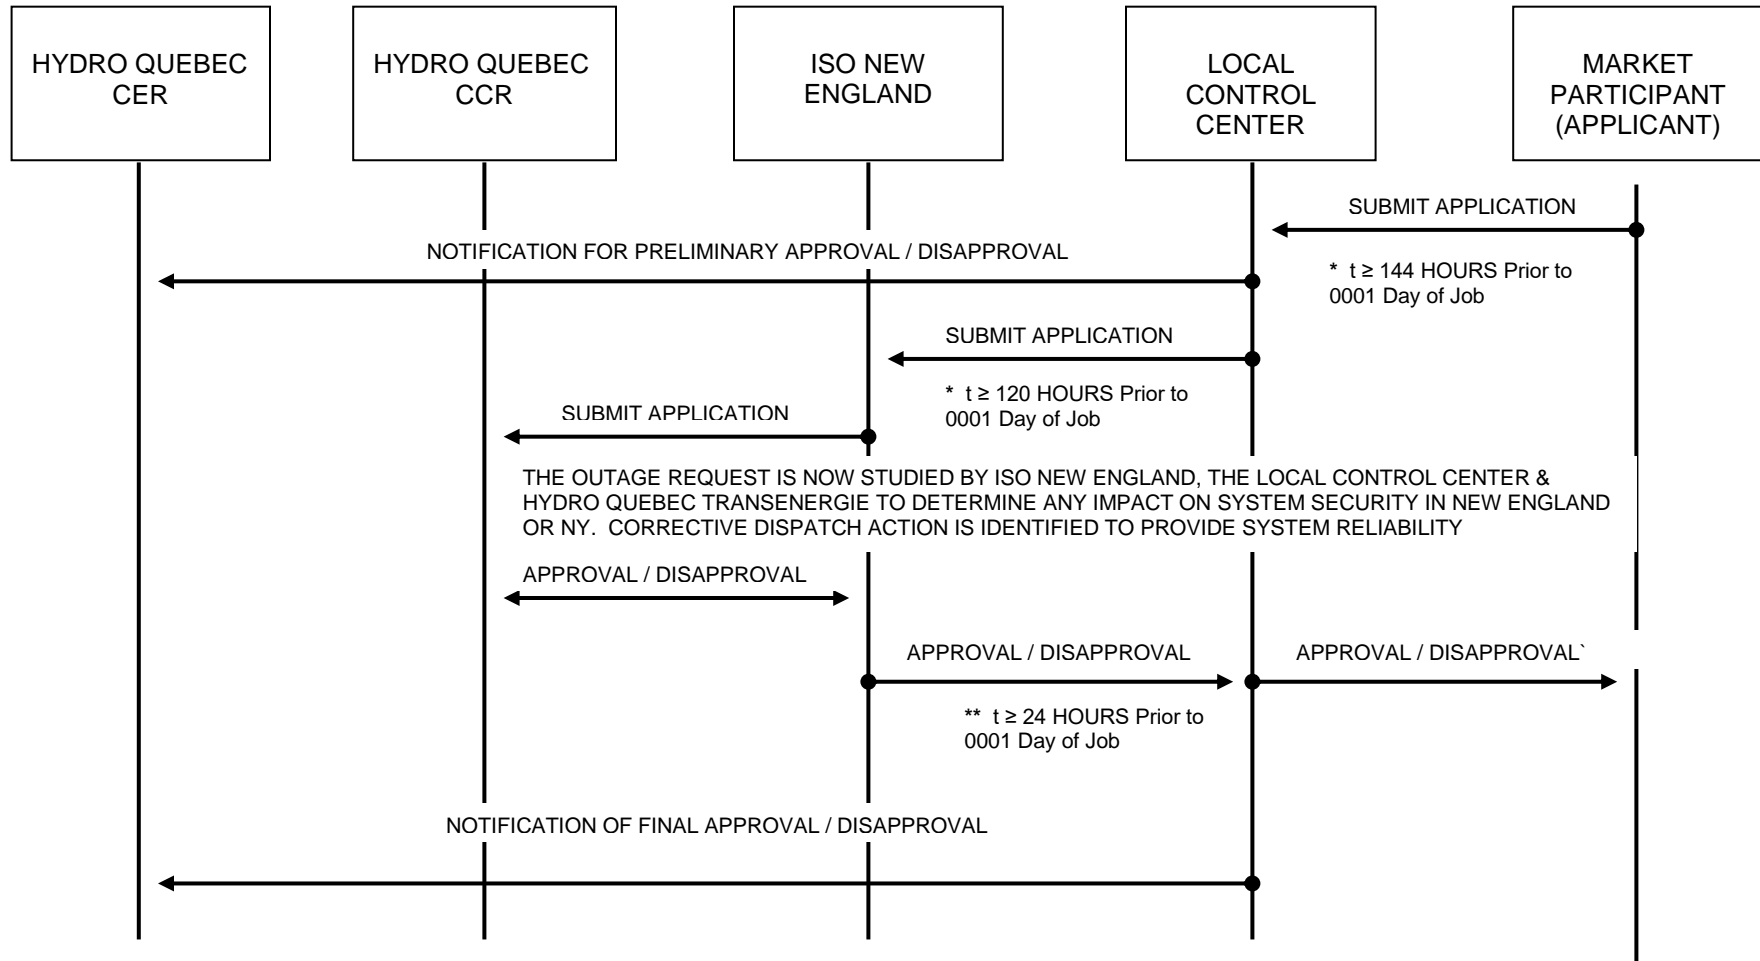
HYDRO QUEBEC CER

HYDRO QUEBEC CCR

ISO NEW ENGLAND

LOCAL CONTROL CENTER

MARKET PARTICIPANT (APPLICANT)

SUBMIT APPLICATION

NOTIFICATION FOR PRELIMINARY APPROVAL / DISAPPROVAL

* t ≥ 144 HOURS Prior to 0001 Day of Job

SUBMIT APPLICATION

* t ≥ 120 HOURS Prior to 0001 Day of Job

SUBMIT APPLICATION

THE OUTAGE REQUEST IS NOW STUDIED BY ISO NEW ENGLAND, THE LOCAL CONTROL CENTER & HYDRO QUEBEC TRANSENERGIE TO DETERMINE ANY IMPACT ON SYSTEM SECURITY IN NEW ENGLAND OR NY. CORRECTIVE DISPATCH ACTION IS IDENTIFIED TO PROVIDE SYSTEM RELIABILITY

APPROVAL / DISAPPROVAL

APPROVAL / DISAPPROVAL

APPROVAL / DISAPPROVAL`

** t ≥ 24 HOURS Prior to 0001 Day of Job

NOTIFICATION OF FINAL APPROVAL / DISAPPROVAL